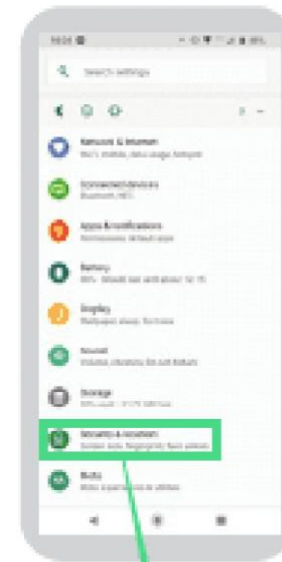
Search settings

Network & internet
Wi-Fi, mobile, data usage, hotspot

Connected devices
Bluetooth, NFC

Apps & notifications
Permissions, default apps

Battery
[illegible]

Display
Wallpaper, sleep, font size

Sound
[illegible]

Storage
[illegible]

Security & location
Screen lock, fingerprint, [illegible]

Users
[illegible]